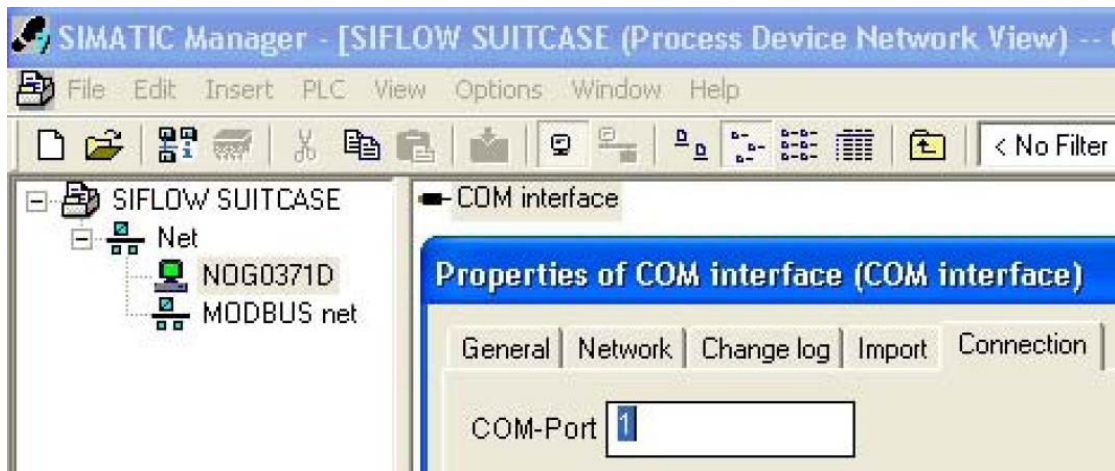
SIMATIC Manager - [SIFLOW SUITCASE (Process Device Network View) -- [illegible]

File Edit Insert PLC View Options Window Help

< No Filter

SIFLOW SUITCASE
Net
NOG0371D
MODBUS net

COM interface

Properties of COM interface (COM interface)

General | Network | Change log | Import | Connection

COM-Port 1